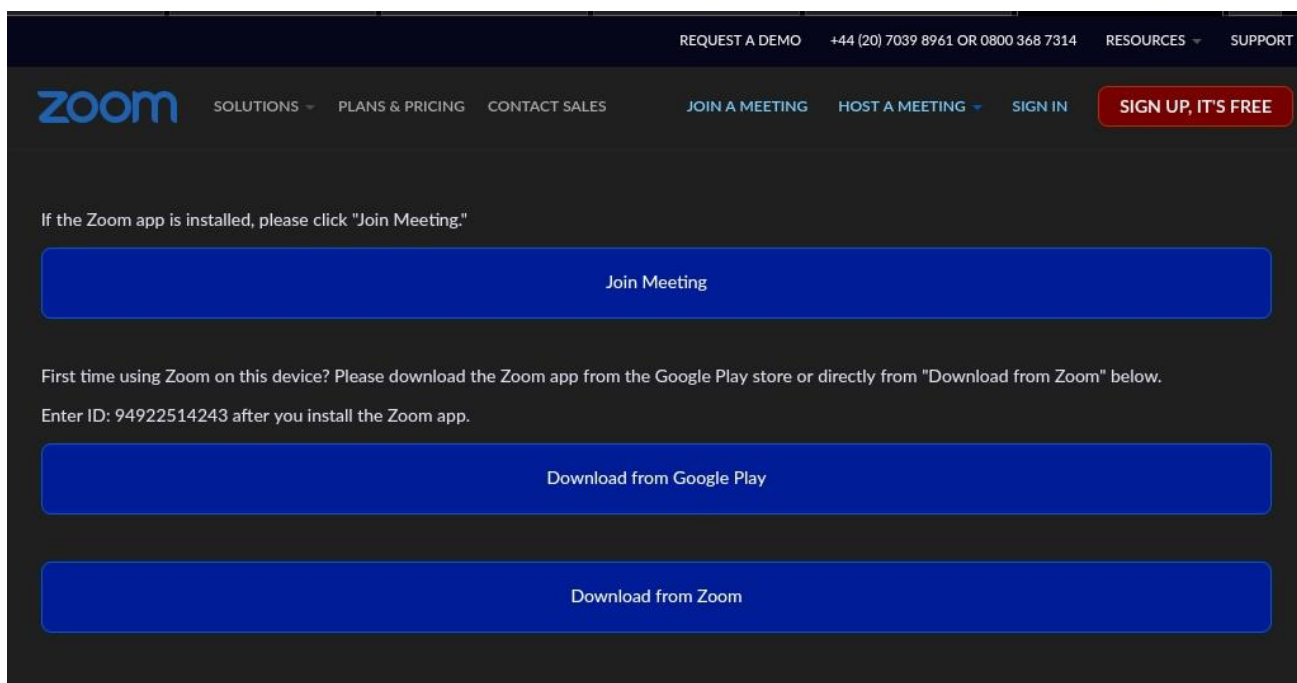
REQUEST A DEMO +44 (20) 7039 8961 OR 0800 368 7314 RESOURCES SUPPORT

zoom SOLUTIONS PLANS & PRICING CONTACT SALES JOIN A MEETING HOST A MEETING SIGN IN SIGN UP, IT'S FREE

If the Zoom app is installed, please click "Join Meeting."

Join Meeting

First time using Zoom on this device? Please download the Zoom app from the Google Play store or directly from "Download from Zoom" below.

Enter ID: 94922514243 after you install the Zoom app.

Download from Google Play

Download from Zoom